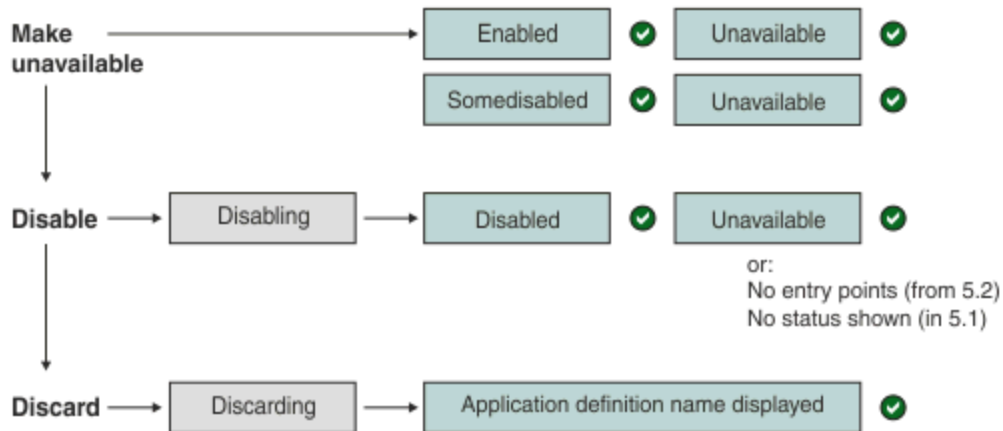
Make unavailable

Enabled

Unavailable

Somedisabled

Unavailable

Disable

Disabling

Disabled

Unavailable

or:
No entry points (from 5.2)
No status shown (in 5.1)

Discard

Discarding

Application definition name displayed